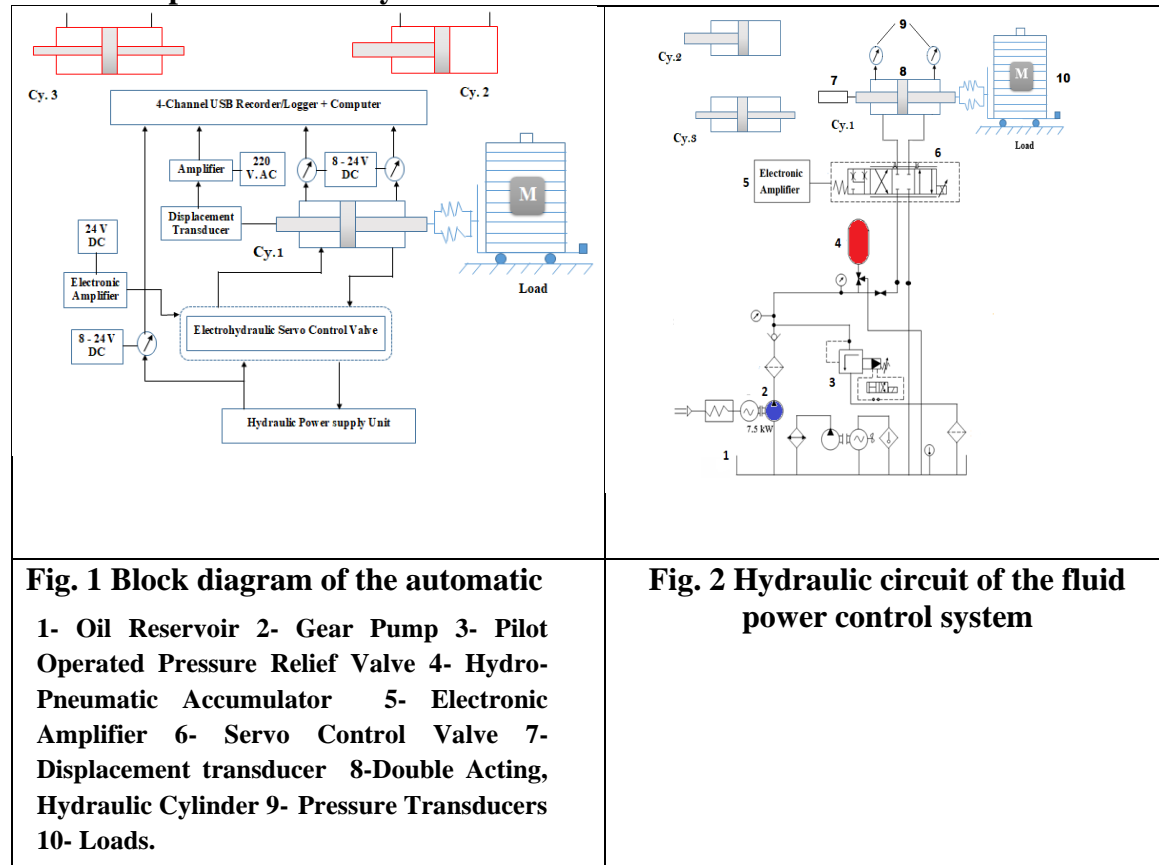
Cy. 3

Cy. 2

4-Channel USB Recorder/Logger + Computer

Amplifier

220 V.AC

8 - 24 V DC

Displacement Transducer

24 V DC

Cy.1

Electronic Amplifier

Load

8 - 24 V DC

Electrohydraulic Servo Control Valve

Hydraulic Power supply Unit

Cy.2

9

7

8

M

10

Cy.1

Cy.3

Load

6

5

Electronic Amplifier

4

2

3

7.5 kW

1

Fig. 1 Block diagram of the automatic

1- Oil Reservoir 2- Gear Pump 3- Pilot Operated Pressure Relief Valve 4- Hydro-Pneumatic Accumulator 5- Electronic Amplifier 6- Servo Control Valve 7- Displacement transducer 8-Double Acting, Hydraulic Cylinder 9- Pressure Transducers 10- Loads.

Fig. 2 Hydraulic circuit of the fluid power control system